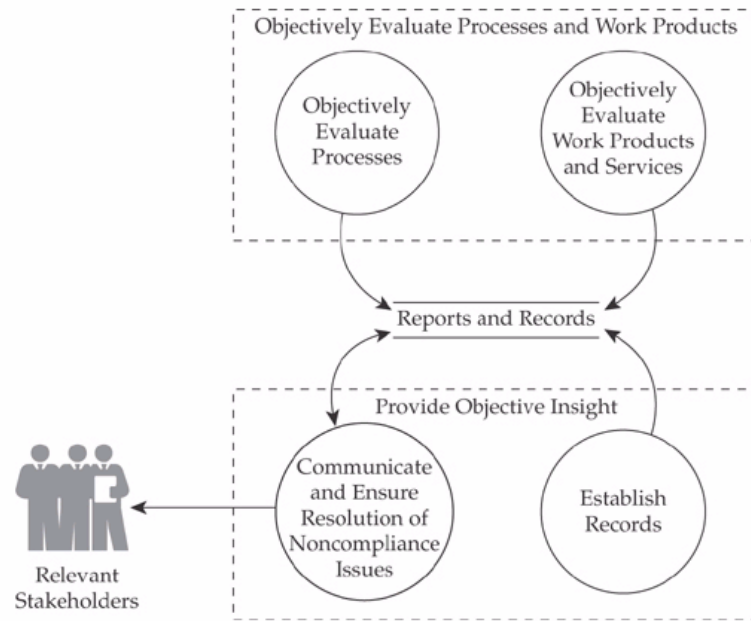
Objectively Evaluate Processes and Work Products

Objectively Evaluate Processes

Objectively Evaluate Work Products and Services

Reports and Records

Provide Objective Insight

Communicate and Ensure Resolution of Noncompliance Issues

Establish Records

Relevant Stakeholders